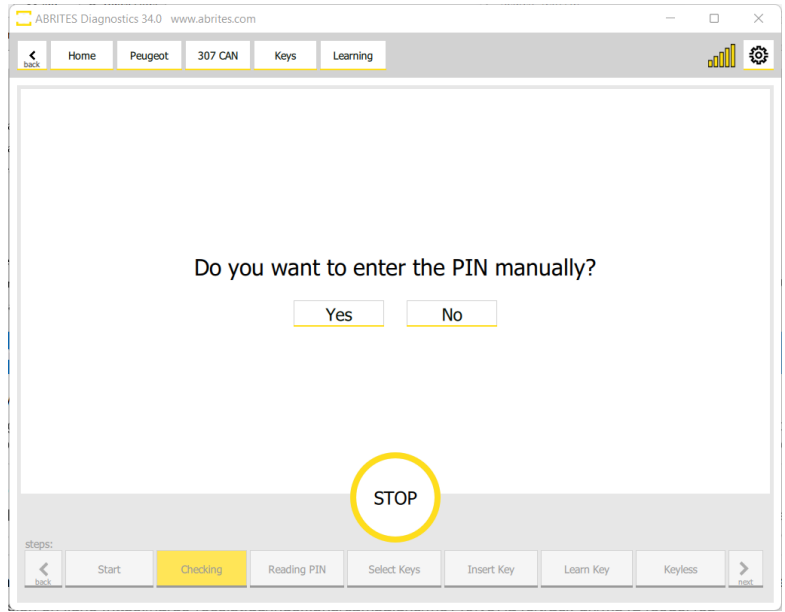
ABRITES Diagnostics 34.0 www.abrites.com

back
Home
Peugeot
307 CAN
Keys
Learning

Do you want to enter the PIN manually?

Yes
No

STOP

steps:
back
Start
Checking
Reading PIN
Select Keys
Insert Key
Learn Key
Keyless
next